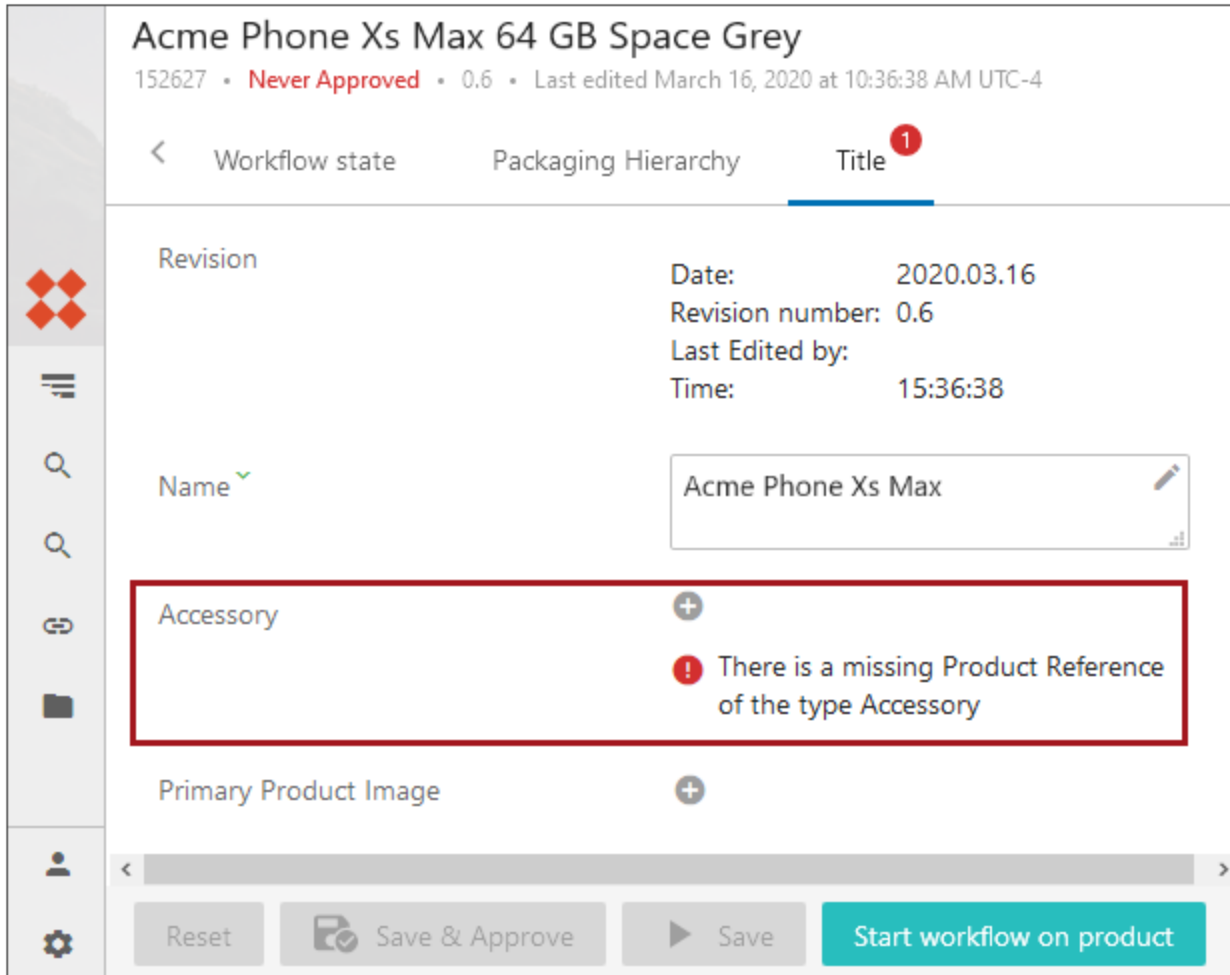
Acme Phone Xs Max 64 GB Space Grey
152627 • Never Approved • 0.6 • Last edited March 16, 2020 at 10:36:38 AM UTC-4

< Workflow state Packaging Hierarchy Title 1

Revision

| | |
|---|---|
| Date: | 2020.03.16 |
| Revision number: | 0.6 |
| Last Edited by: | |
| Time: | 15:36:38 |

Name

Acme Phone Xs Max

Accessory

There is a missing Product Reference of the type Accessory

Primary Product Image

Reset Save & Approve Save Start workflow on product